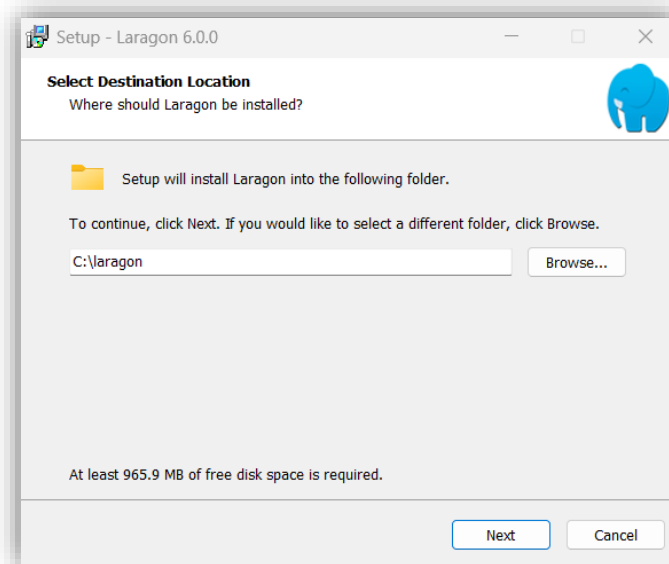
Setup - Laragon 6.0.0

Select Destination Location
Where should Laragon be installed?

Setup will install Laragon into the following folder.

To continue, click Next. If you would like to select a different folder, click Browse.

C:\laragon

Browse...

At least 965.9 MB of free disk space is required.

Next

Cancel